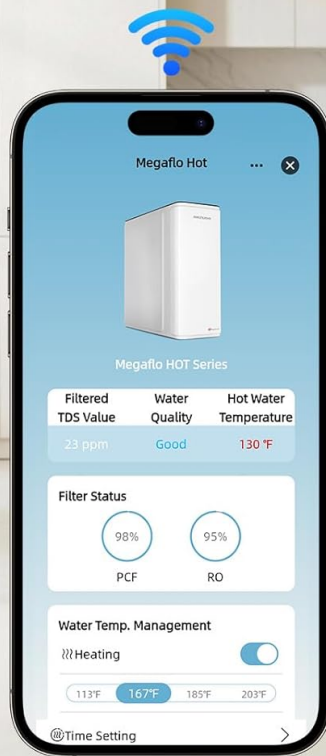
Megaflo Hot

Megaflo HOT Series

| Filtered TDS Value | Water Quality | Hot Water Temperature |
|---|---|---|
| 23 ppm | Good | 130 °F |

Filter Status

98%
PCF

95%
RO

Water Temp. Management

Heating

113°F 167°F 185°F 203°F

Time Setting